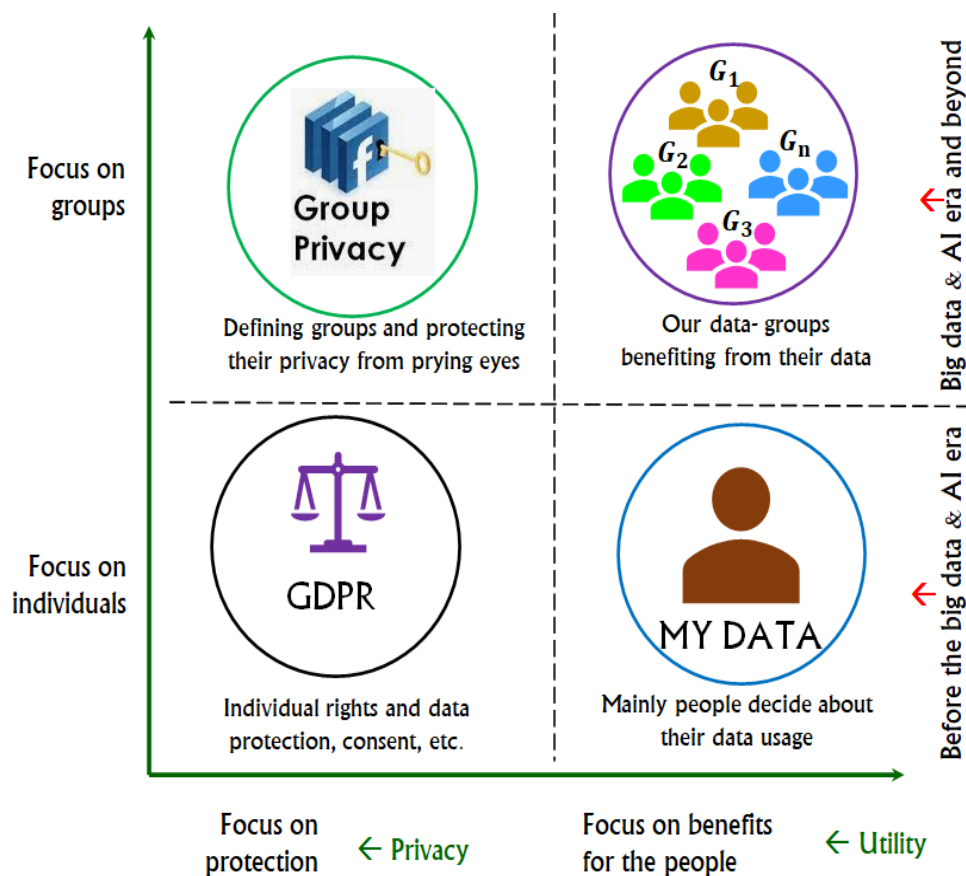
Focus on groups

f

Group Privacy

Defining groups and protecting their privacy from prying eyes

$G_1$

$G_2$

$G_n$

$G_3$

Our data- groups benefiting from their data

Big data & AI era and beyond

←

Focus on individuals

GDPR

Individual rights and data protection, consent, etc.

MY DATA

Mainly people decide about their data usage

Before the big data & AI era

←

Focus on protection

← Privacy

Focus on benefits for the people

← Utility